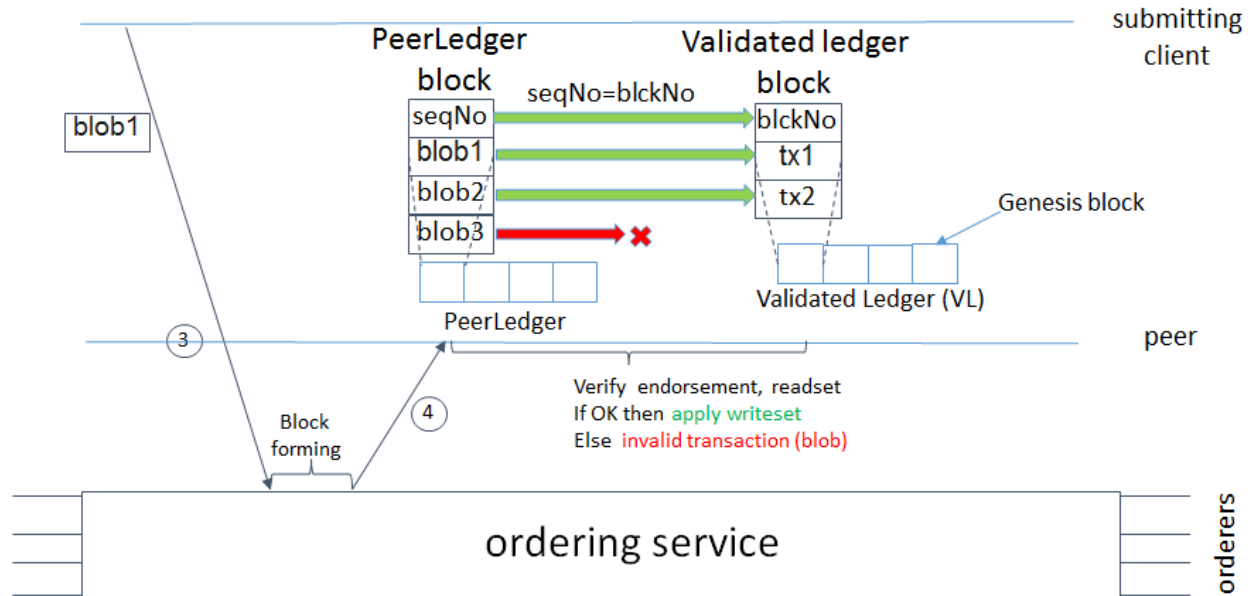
submitting client

PeerLedger

Validated ledger

block

block

seqNo=blckNo

blob1

seqNo

blob1

blob2

blob3

blckNo

tx1

tx2

Genesis block

Validated Ledger (VL)

PeerLedger

3

peer

Verify endorsement, readset
If OK then apply writeset
Else invalid transaction (blob)

Block forming

4

ordering service

orderers